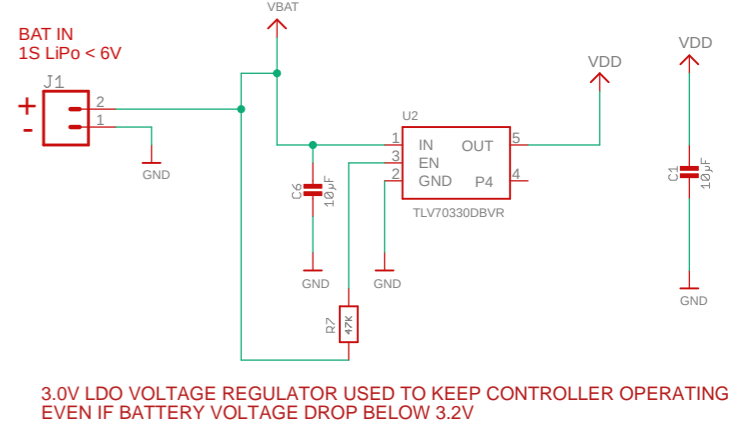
BAT IN
1S LiPo < 6V

VBAT

VDD

VDD

J1

+
-

2
1

GND

U2

1 IN
3 EN
2 GND

OUT 5
P4 4

C6
10μF

GND

GND

TLV70330DBVR

C1
10μF

GND

R7
47K

3.0V LDO VOLTAGE REGULATOR USED TO KEEP CONTROLLER OPERATING EVEN IF BATTERY VOLTAGE DROP BELOW 3.2V